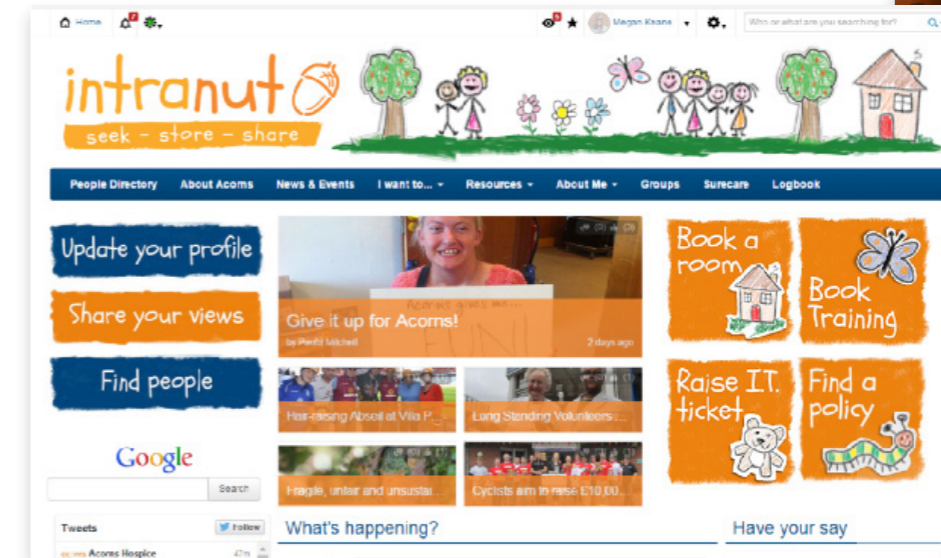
Home

Megan Keane

Who or what are you searching for?

intranut

seek - store - share

People Directory About Acorns News & Events I want to... Resources About Me Groups Surecare Logbook

Update your profile

Share your views

Find people

Google

Search

Tweets Follow

Acorns Hospice 47m

Give it up for Acorns!

by Pernil Mitchell

2 days ago

Hair-raising Abseil at Villa P...

Long Standing Volunteers ...

Fragile, unfair and unsustai...

Cyclists aim to raise £10,00...

Book a room

Book Training

Raise I.T. ticket

Find a policy

What's happening?

Have your say